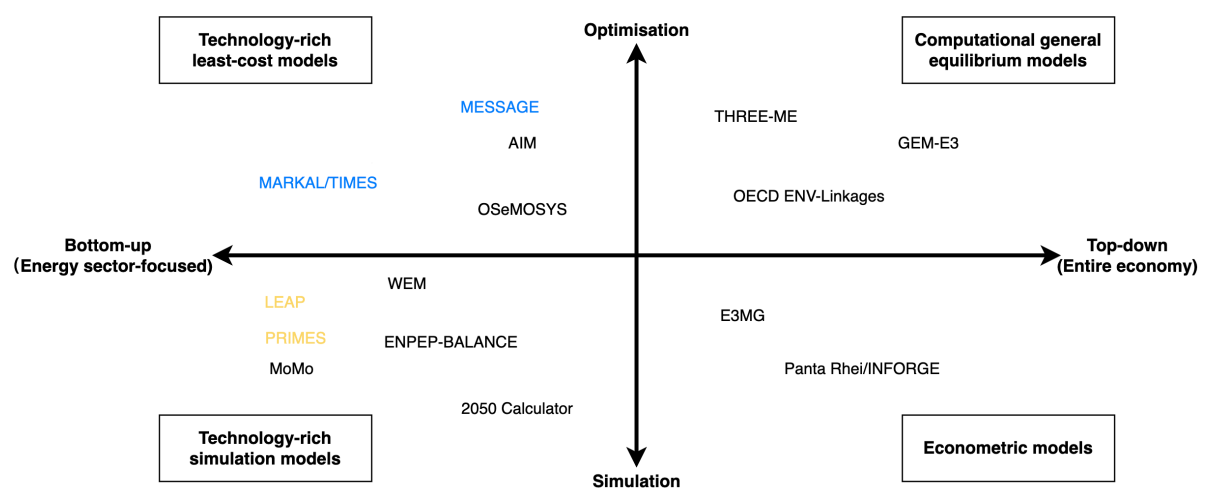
Technology-rich least-cost models

Optimisation

Computational general equilibrium models

MESSAGE

THREE-ME

AIM

GEM-E3

MARKAL/TIMES

OECD ENV-Linkages

OSeMOSYS

Bottom-up (Energy sector-focused)

Top-down (Entire economy)

WEM

LEAP

E3MG

PRIMES

ENPEP-BALANCE

MoMo

Panta Rhei/INFORGE

2050 Calculator

Technology-rich simulation models

Econometric models

Simulation